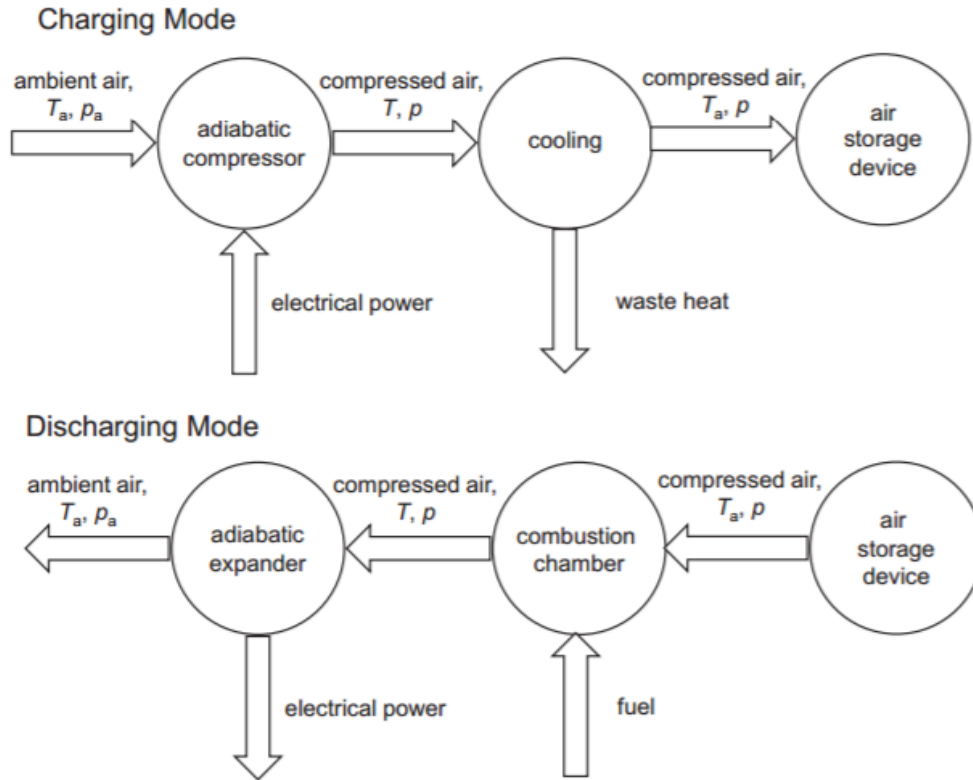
Charging Mode

ambient air, $T_a$, $p_a$

adiabatic compressor

compressed air, $T$, $p$

cooling

compressed air, $T_a$, $p$

air storage device

electrical power

waste heat

Discharging Mode

ambient air, $T_a$, $p_a$

adiabatic expander

compressed air, $T$, $p$

combustion chamber

compressed air, $T_a$, $p$

air storage device

electrical power

fuel